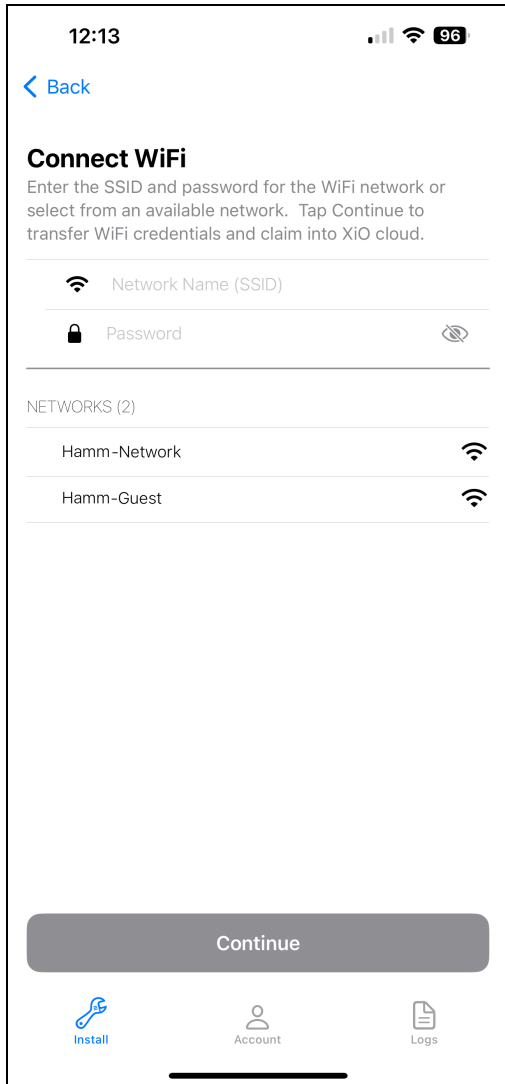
12:13

96

Back

Connect WiFi

Enter the SSID and password for the WiFi network or select from an available network. Tap Continue to transfer WiFi credentials and claim into XiO cloud.

Network Name (SSID)

Password

NETWORKS (2)

Hamm-Network

Hamm-Guest

Continue

Install

Account

Logs